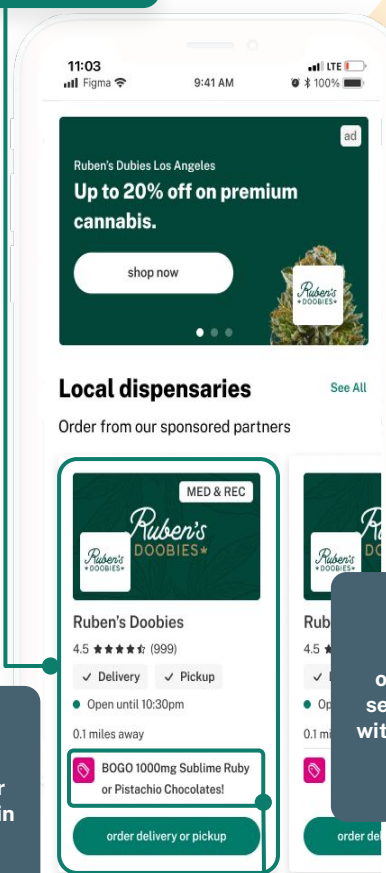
11:03
LTE

Figma

9:41 AM

100%

ad

Ruben's Dubies Los Angeles

Up to 20% off on premium cannabis.

shop now

Ruben's DOOBIES

Local dispensaries

See All

Order from our sponsored partners

MED & REC

Ruben's DOOBIES

Ruben's DOOBIES

Ruben's Doobies

4.5 ★★★★☆ (999)

✓ Delivery ✓ Pickup

Open until 10:30pm

0.1 miles away

BOGO 1000mg Sublime Ruby or Pistachio Chocolates!

order delivery or pickup

Rub

4.5

Op

0.1 mi

order del

o
se
wit

r
in